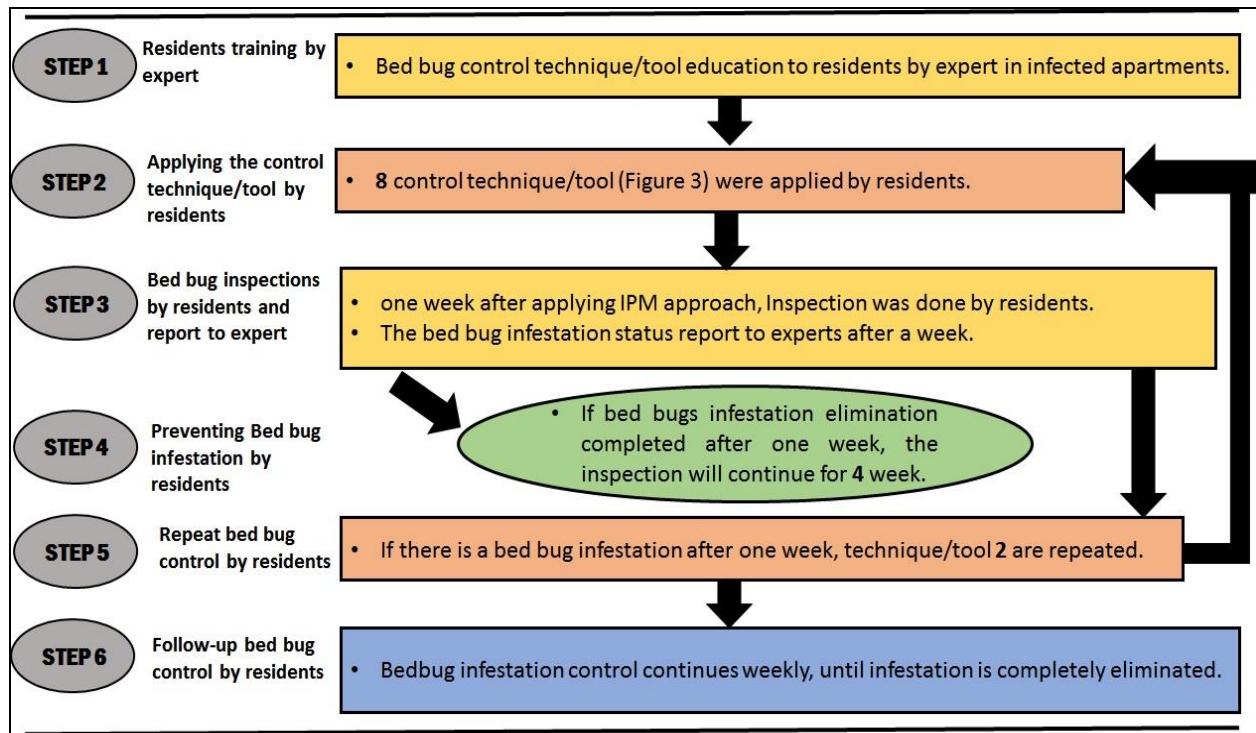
STEP 1

Residents training by expert

• Bed bug control technique/tool education to residents by expert in infected apartments.

STEP 2

Applying the control technique/tool by residents

• **8** control technique/tool (Figure 3) were applied by residents.

STEP 3

Bed bug inspections by residents and report to expert

• one week after applying IPM approach, Inspection was done by residents.
• The bed bug infestation status report to experts after a week.

STEP 4

Preventing Bed bug infestation by residents

• If bed bugs infestation elimination completed after one week, the inspection will continue for **4** week.

STEP 5

Repeat bed bug control by residents

• If there is a bed bug infestation after one week, technique/tool **2** are repeated.

STEP 6

Follow-up bed bug control by residents

• Bedbug infestation control continues weekly, until infestation is completely eliminated.